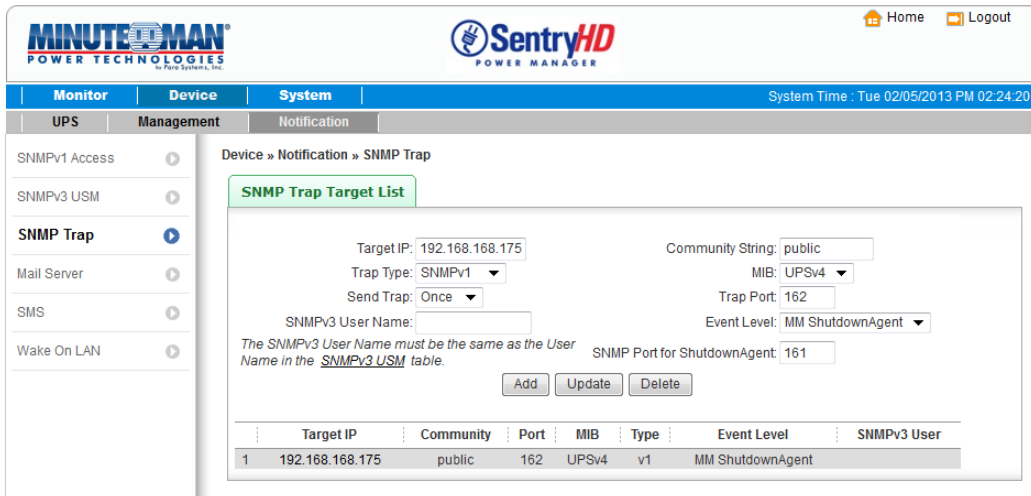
MINUTEMAN®
POWER TECHNOLOGIES
by Para Systems, Inc.

SentryHD
POWER MANAGER

Home Logout

Monitor | Device | System

System Time : Tue 02/05/2013 PM 02:24:20

UPS | Management | Notification

SNMPv1 Access
SNMPv3 USM
SNMP Trap
Mail Server
SMS
Wake On LAN

Device » Notification » SNMP Trap

SNMP Trap Target List

Target IP: 192.168.168.175
Trap Type: SNMPv1
Send Trap: Once
SNMPv3 User Name:
The SNMPv3 User Name must be the same as the User Name in the SNMPv3 USM table.

Community String: public
MIB: UPSv4
Trap Port: 162
Event Level: MM ShutdownAgent
SNMP Port for ShutdownAgent: 161

Add Update Delete

| | Target IP | Community | Port | MIB | Type | Event Level | SNMPv3 User |
|---|---|---|---|---|---|---|---|
| 1 | 192.168.168.175 | public | 162 | UPSv4 | v1 | MM ShutdownAgent | |